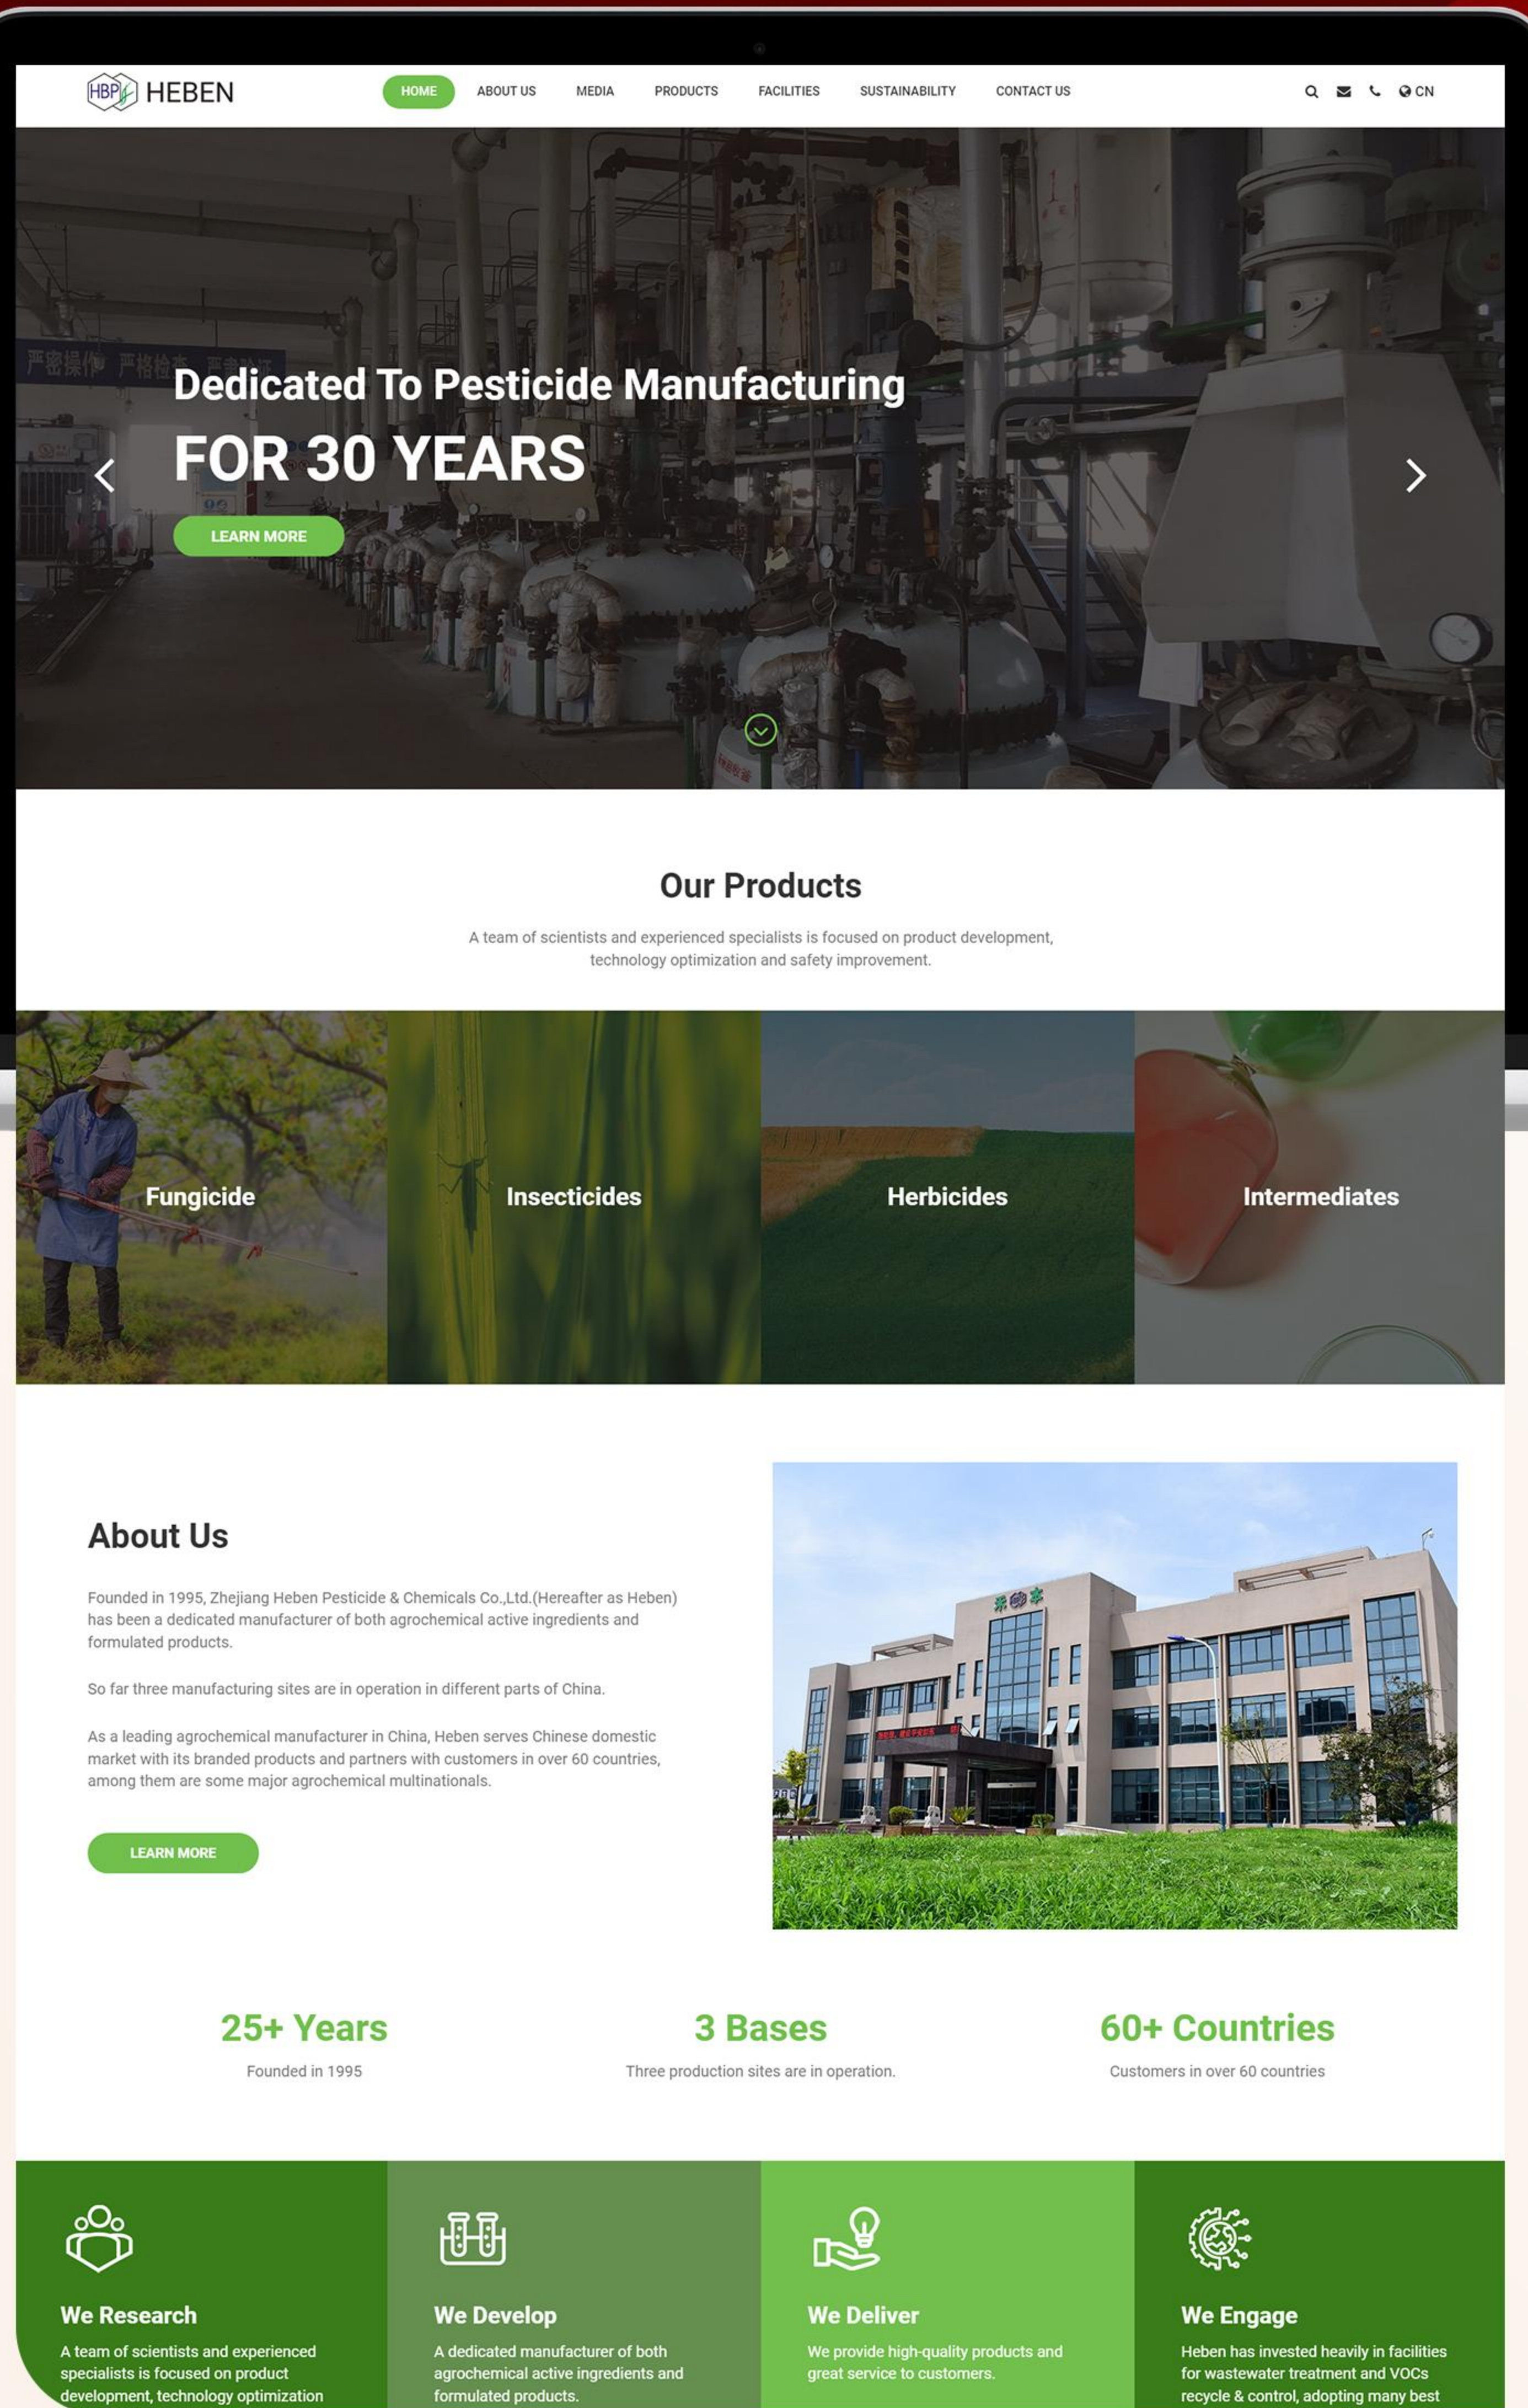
HBP HEBEN

HOME ABOUT US MEDIA PRODUCTS FACILITIES SUSTAINABILITY CONTACT US

CN

Dedicated To Pesticide Manufacturing

FOR 30 YEARS

LEARN MORE

Our Products

A team of scientists and experienced specialists is focused on product development, technology optimization and safety improvement.

Fungicide

Insecticides

Herbicides

Intermediates

About Us

Founded in 1995, Zhejiang Heben Pesticide & Chemicals Co.,Ltd.(Hereafter as Heben) has been a dedicated manufacturer of both agrochemical active ingredients and formulated products.

So far three manufacturing sites are in operation in different parts of China.

As a leading agrochemical manufacturer in China, Heben serves Chinese domestic market with its branded products and partners with customers in over 60 countries, among them are some major agrochemical multinationals.

LEARN MORE

25+ Years
Founded in 1995

3 Bases
Three production sites are in operation.

60+ Countries
Customers in over 60 countries

We Research
A team of scientists and experienced specialists is focused on product development, technology optimization

We Develop
A dedicated manufacturer of both agrochemical active ingredients and formulated products.

We Deliver
We provide high-quality products and great service to customers.

We Engage
Heben has invested heavily in facilities for wastewater treatment and VOCs recycle & control, adopting many best